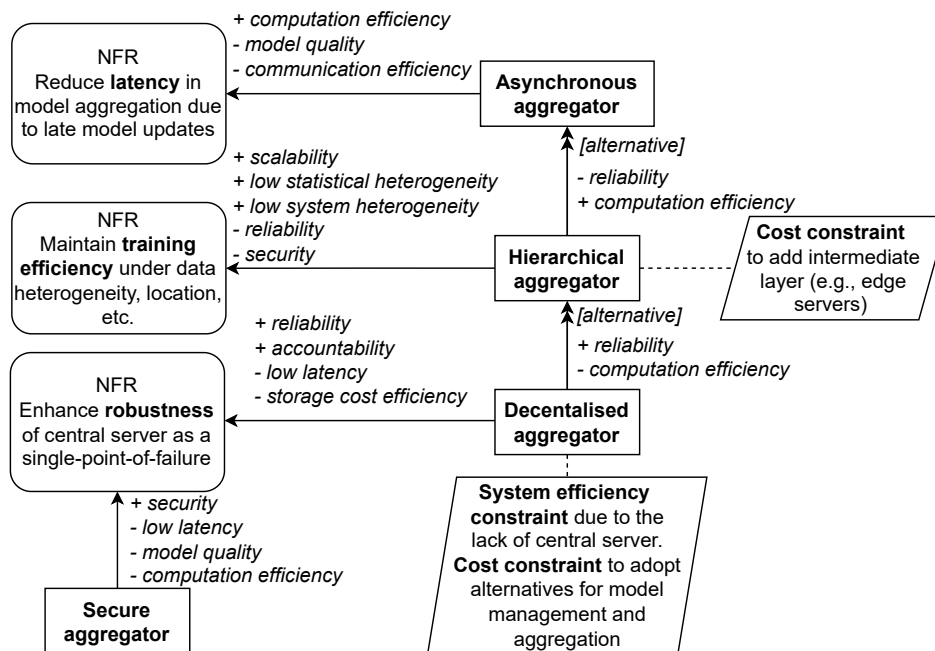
NFR
Reduce **latency** in model aggregation due to late model updates

+ computation efficiency
- model quality
- communication efficiency

Asynchronous aggregator

[alternative]

- reliability
+ computation efficiency

NFR
Maintain **training efficiency** under data heterogeneity, location, etc.

+ scalability
+ low statistical heterogeneity
+ low system heterogeneity
- reliability
- security

Hierarchical aggregator

Cost constraint to add intermediate layer (e.g., edge servers)

[alternative]

+ reliability
- computation efficiency

NFR
Enhance **robustness** of central server as a single-point-of-failure

+ reliability
+ accountability
- low latency
- storage cost efficiency

Decentalised aggregator

System efficiency constraint due to the lack of central server.
Cost constraint to adopt alternatives for model management and aggregation

+ security
- low latency
- model quality
- computation efficiency

Secure aggregator